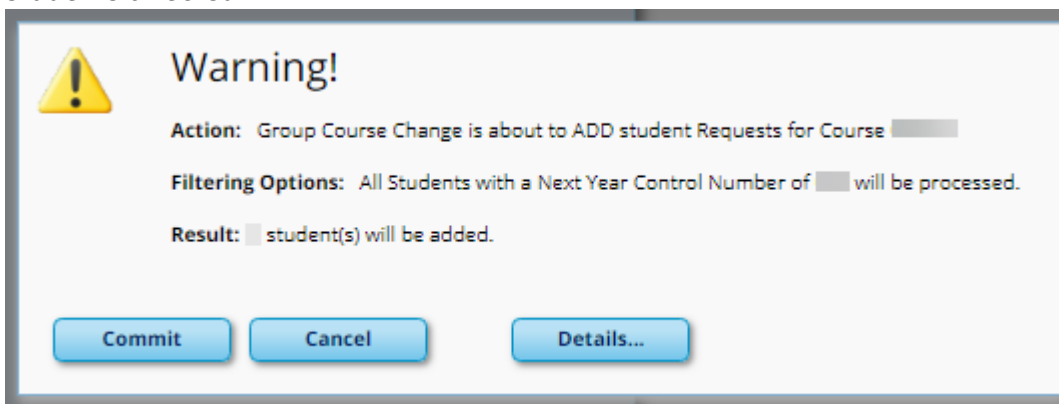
Warning!

Action: Group Course Change is about to ADD student Requests for Course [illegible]

Filtering Options: All Students with a Next Year Control Number of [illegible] will be processed.

Result: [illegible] student(s) will be added.

Commit Cancel Details...